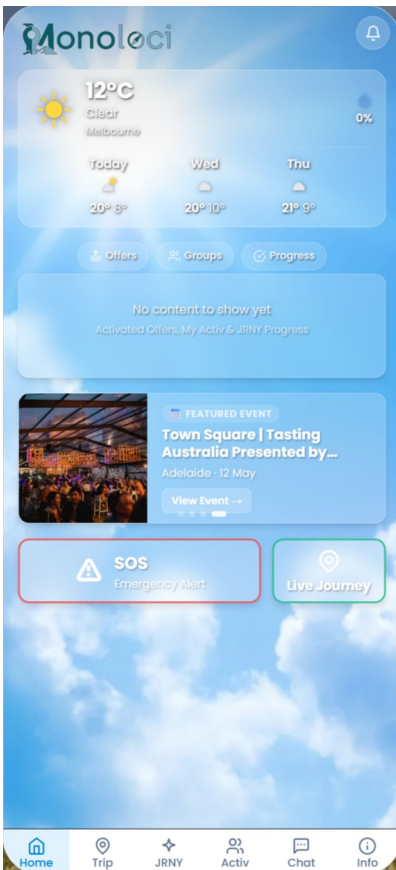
Monoloci

12°C
Clear
Melbourne

0%

Today
20° 8°

Wed
20° 10°

Thu
21° 9°

Offers
Groups
Progress

No content to show yet
Activated Offers, My Activ & JRNY Progress

FEATURED EVENT
Town Square | Tasting Australia Presented by...
Adelaide · 12 May
View Event →

SOS
Emergency Alert

Live Journey

Home
Trip
JRNY
Activ
Chat
Info